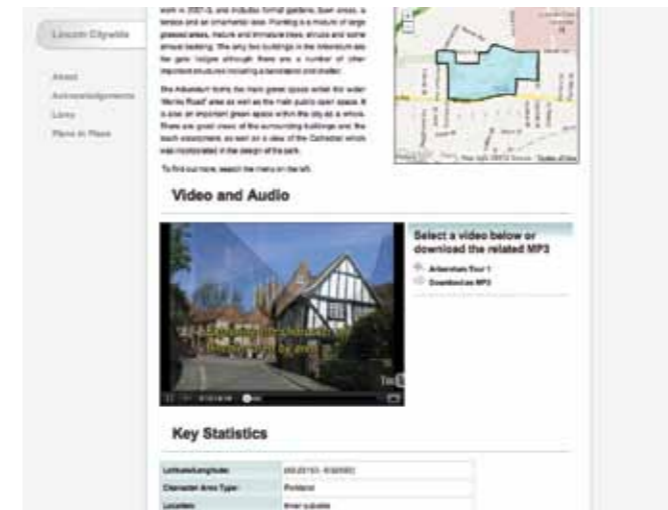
Lincoln Citywide

About
Acknowledgements
Links
Plans in Place

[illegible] in 2001-3, and includes formal gardens, lawn areas, a terrace and an ornamental lake. Planting is a mixture of large grassed areas, mature and immature trees, shrubs and some annual bedding. The only two buildings in the Arboretum are the gate lodges although there are a number of other important structures including a bandstand and shelter.

The Arboretum forms the main green space within the wider 'Monks Road' area as well as the main public open space. It is also an important green space within the city as a whole. There are good views of the surrounding buildings and the lower escarpment, as well as a view of the Cathedral which was incorporated in the design of the park.

To find out more, search the menu on the left.

Video and Audio

Select a video below or download the related MP3

Arboretum Tour 1
Download as MP3

Key Statistics

| Latitude/Longitude: | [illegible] |
|---|---|
| Character Area Type: | Parkland |
| Location: | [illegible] |